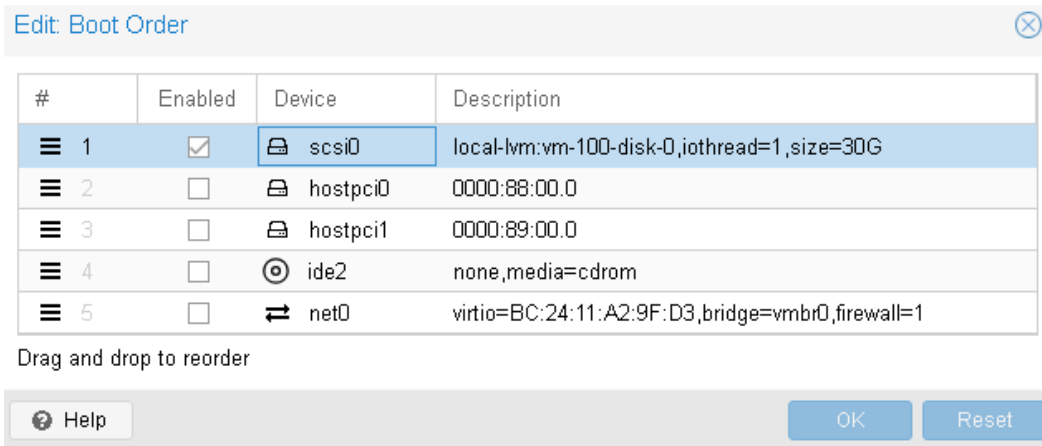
Edit: Boot Order

| # | Enabled | Device | Description |
|---|---|---|---|
| 1 | ☑ | scsi0 | local-lvm:vm-100-disk-0,iothread=1,size=30G |
| 2 | ☐ | hostpci0 | 0000:88:00.0 |
| 3 | ☐ | hostpci1 | 0000:89:00.0 |
| 4 | ☐ | ide2 | none,media=cdrom |
| 5 | ☐ | net0 | virtio=BC:24:11:A2:9F:D3,bridge=vmbr0,firewall=1 |

Drag and drop to reorder

Help

OK

Reset